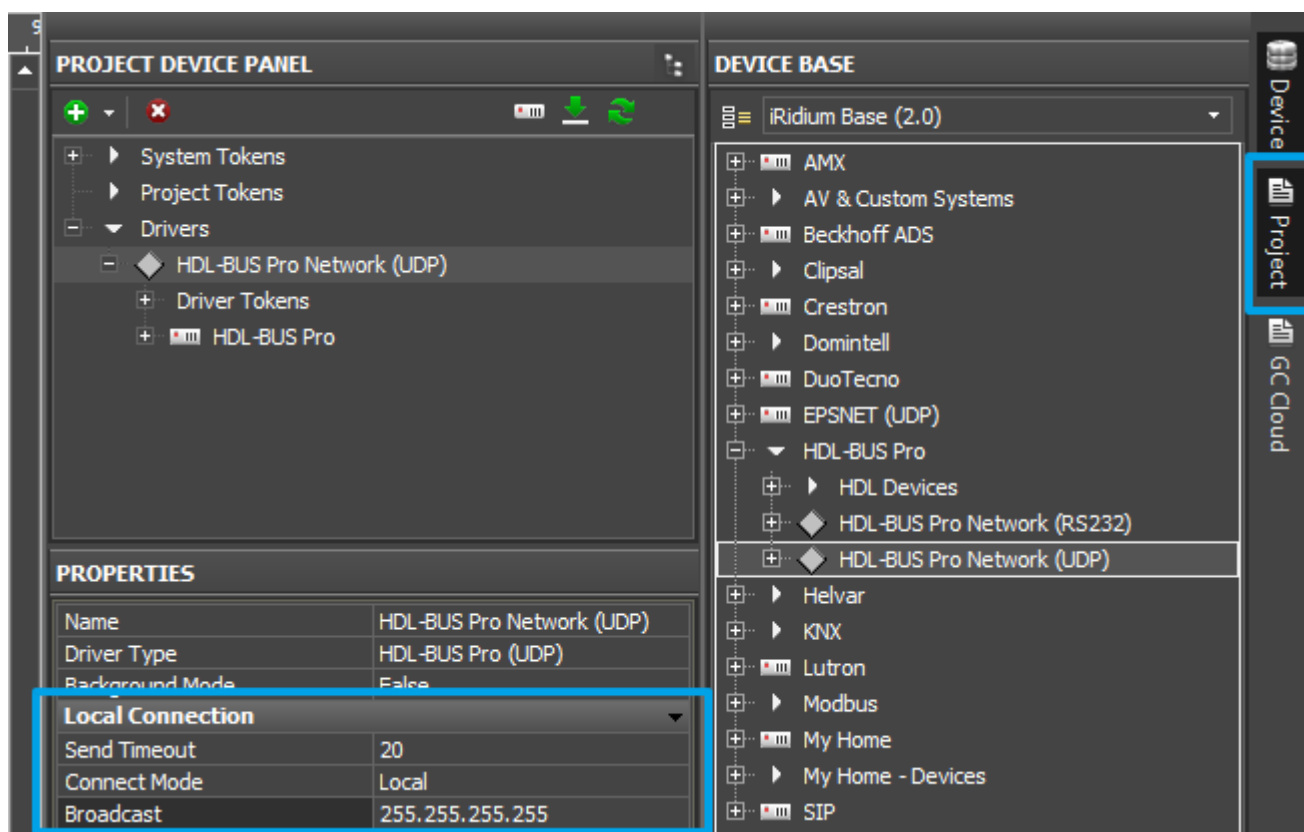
PROJECT DEVICE PANEL

System Tokens
Project Tokens
Drivers
HDL-BUS Pro Network (UDP)
Driver Tokens
HDL-BUS Pro

PROPERTIES

| Name | HDL-BUS Pro Network (UDP) |
|---|---|
| Driver Type | HDL-BUS Pro (UDP) |
| Background Mode | False |
| Local Connection | |
| Send Timeout | 20 |
| Connect Mode | Local |
| Broadcast | 255.255.255.255 |

DEVICE BASE

iRidium Base (2.0)

AMX
AV & Custom Systems
Beckhoff ADS
Clipsal
Crestron
Domintell
DuoTecno
EPSNET (UDP)
HDL-BUS Pro
HDL Devices
HDL-BUS Pro Network (RS232)
HDL-BUS Pro Network (UDP)
Helvar
KNX
Lutron
Modbus
My Home
My Home - Devices
SIP

Device
Project
GC Cloud